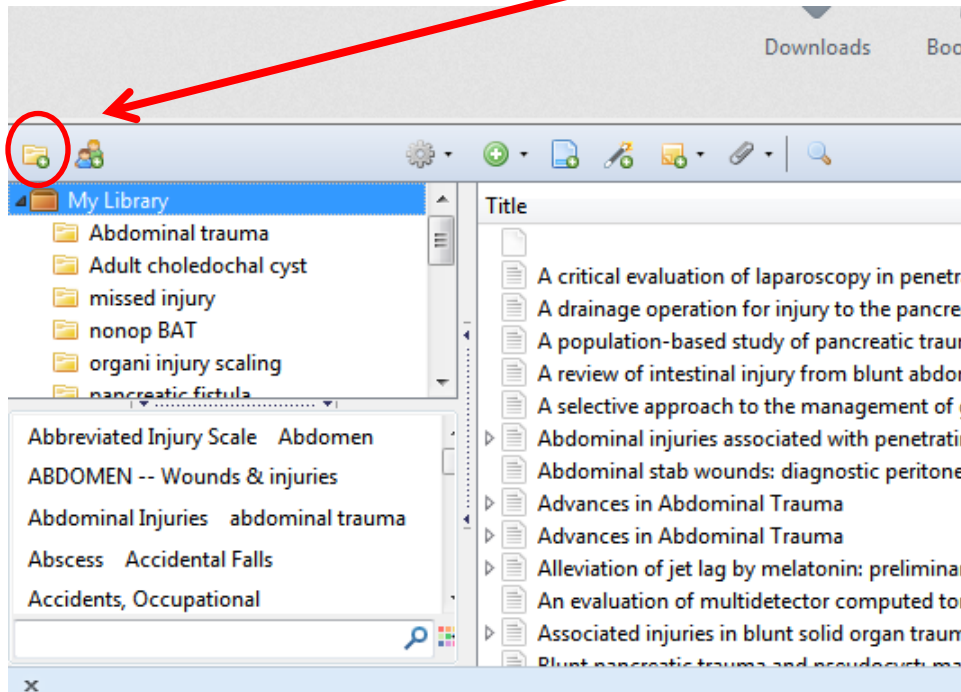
Downloads Boo

My Library
Abdominal trauma
Adult choledochal cyst
missed injury
nonop BAT
organi injury scaling
pancreatic fistula

Abbreviated Injury Scale Abdomen
ABDOMEN -- Wounds & injuries
Abdominal Injuries abdominal trauma
Abscess Accidental Falls
Accidents, Occupational

Title
A critical evaluation of laparoscopy in penet
A drainage operation for injury to the pancre
A population-based study of pancreatic trau
A review of intestinal injury from blunt abdo
A selective approach to the management of
Abdominal injuries associated with penetrati
Abdominal stab wounds: diagnostic peritone
Advances in Abdominal Trauma
Advances in Abdominal Trauma
Alleviation of jet lag by melatonin: prelimina
An evaluation of multidetector computed to
Associated injuries in blunt solid organ traum
Blunt pancreatic trauma and pseudocyst: ma